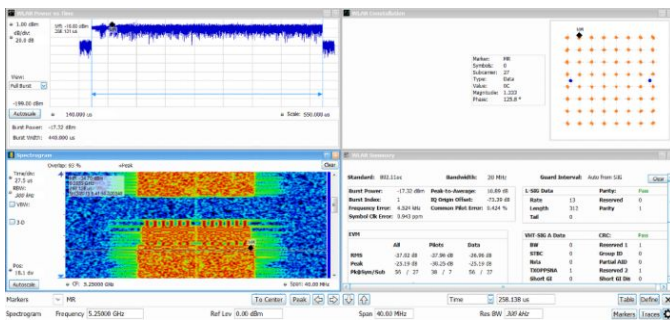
WLAN Power vs Time

1.00 dBm
dB/div:
24.0 dB

MR -19.0 dBm
258.138 us

View:
Full Burst

-199.00 dBm
Autoscale
140.000 us
Scale: 550.000 us

Burst Power: -17.32 dBm
Burst Width: 448.000 us

WLAN Constellation

MR

Marker: MR
Symbols: 0
Subcarrier: 27
Type: Data
Value: 80C
Magnitude: 1.333
Phase: 125.8 °

Spectrogram
Overlap: 93 %
Peak
Clear

Time/div:
37.5 us
RBW:
300 kHz
VBW:
3.0

Pos:
76.1 dv
Autoscale
CF: 5.25000 GHz
Span: 40.00 MHz

WLAN Summary

Standard: 802.11ac
Bandwidth: 20 MHz
Guard Interval: Auto from SIG
Clear

| Burst Power: | -17.32 dBm | Peak-to-Average: | 10.89 dB |
|---|---|---|---|
| Burst Index: | 1 | IQ Origin Offset: | -71.39 dB |
| Frequency Error: | 4.924 kHz | Common Pilot Error: | 0.424 % |
| Symbol Clk Error: | 0.943 ppm | | |

L-SIG Data
Parity: Pass

| Rate | 13 | Reserved | 0 |
|---|---|---|---|
| Length | 312 | Parity | 1 |
| Tail | 0 | | |

EVM

| | All | Pilots | Data |
|---|---|---|---|
| RMS | -27.02 dB | -27.98 dB | -26.99 dB |
| Peak | -23.19 dB | -20.25 dB | -23.19 dB |
| Pk@Sym/Sub | 56 / 27 | 56 / 27 | 56 / 27 |

VHT-SIG-A Data
CRC: Pass

| BW | 0 | Reserved 1 | 1 |
|---|---|---|---|
| STBC | 0 | Group ID | 0 |
| Nsts | 0 | Partial AID | 0 |
| TXOPPSNA | 1 | Reserved 2 | 1 |
| Short GI | 0 | Short GI Dis | 0 |

Markers MR To Center Peak Time 258.138 us Table Define

Spectrogram Frequency 5.25000 GHz Ref Lev 0.00 dBm Span 40.00 MHz Res BW 300 kHz Markers Traces